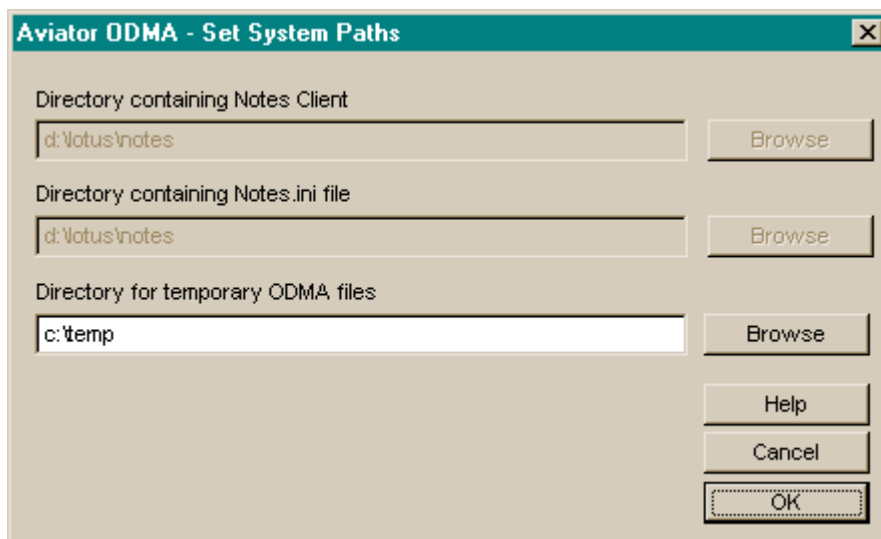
Aviator ODMA - Set System Paths

Directory containing Notes Client

d:\lotus\notes

Browse

Directory containing Notes.ini file

d:\lotus\notes

Browse

Directory for temporary ODMA files

c:\temp

Browse

Help

Cancel

OK